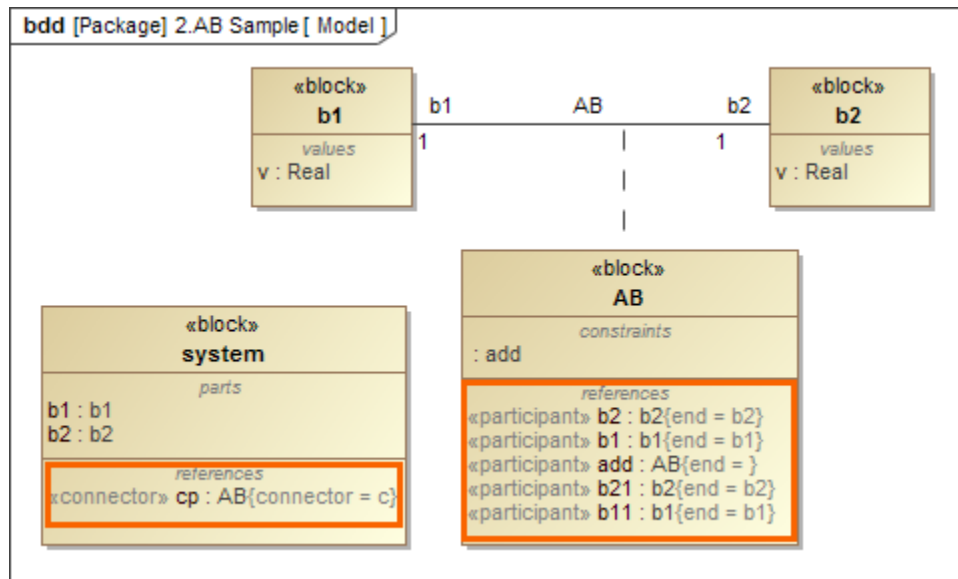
bdd [Package] 2.AB Sample [ Model ]

«block»
b1
values
v : Real

b1
1
AB
b2
1

«block»
b2
values
v : Real

«block»
AB
constraints
: add
references
«participant» b2 : b2{end = b2}
«participant» b1 : b1{end = b1}
«participant» add : AB{end = }
«participant» b21 : b2{end = b2}
«participant» b11 : b1{end = b1}

«block»
system
parts
b1 : b1
b2 : b2
references
«connector» cp : AB{connector = c}